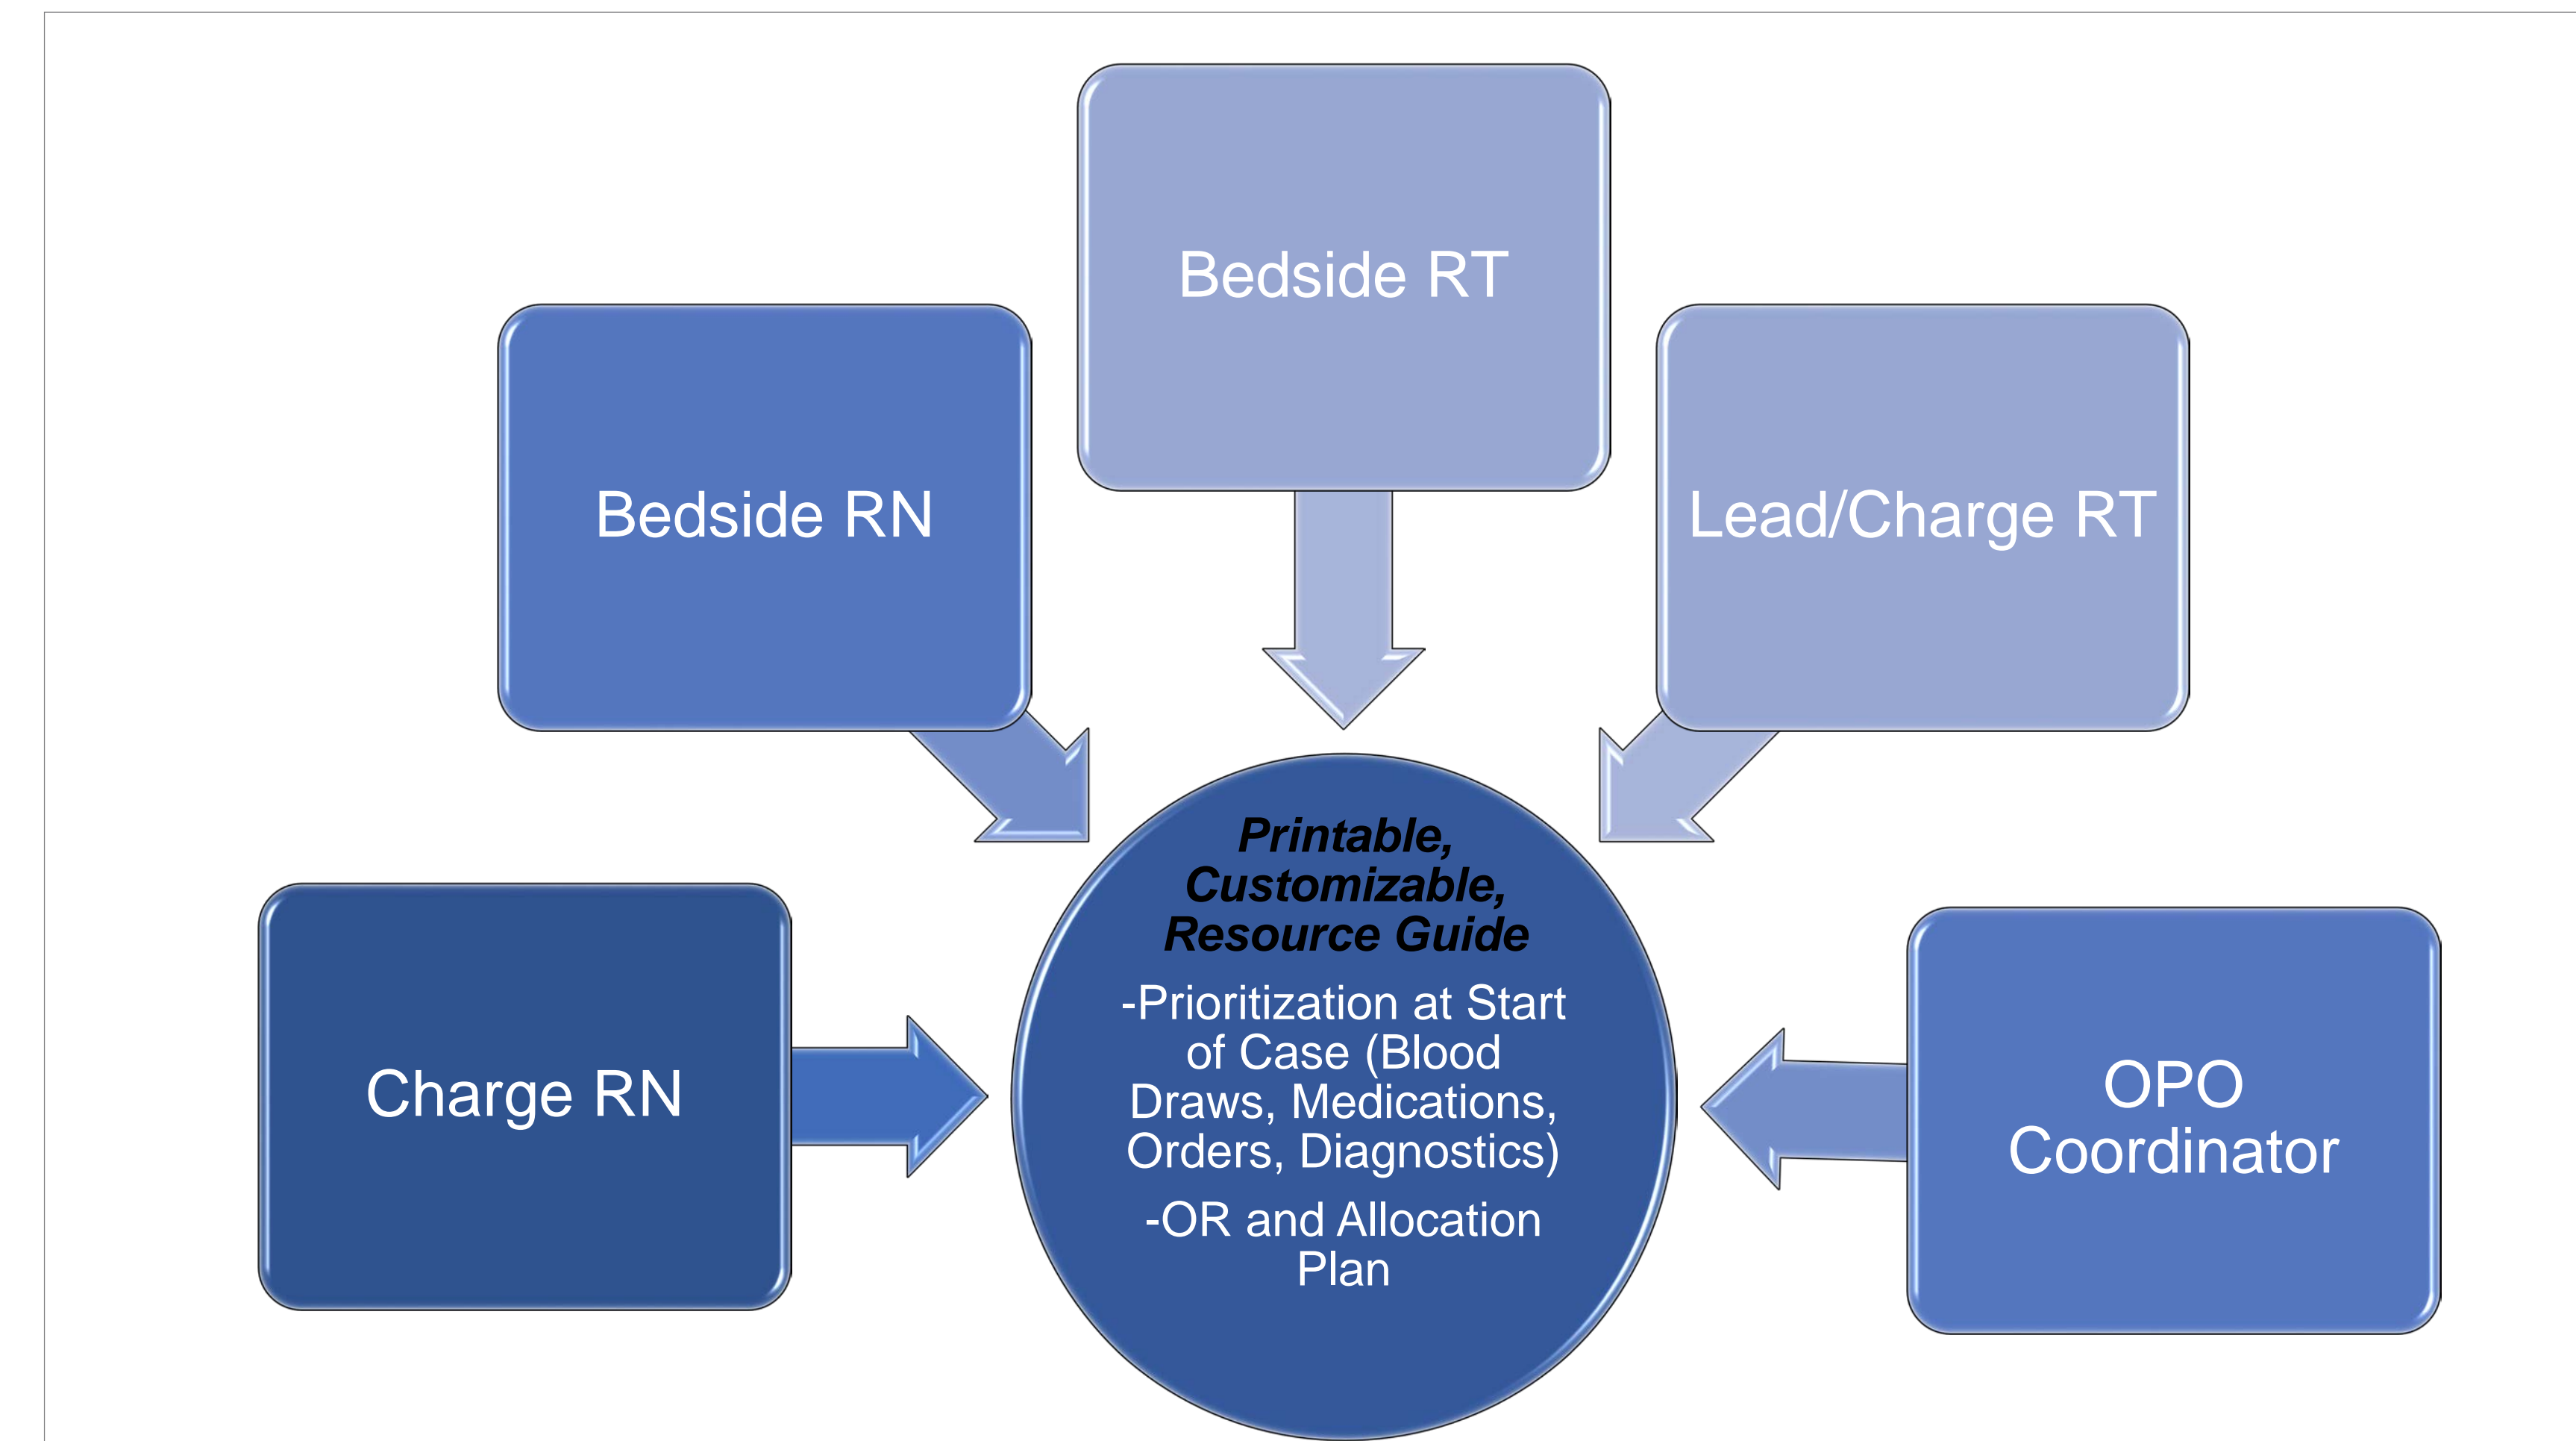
Bedside RT

Bedside RN

Lead/Charge RT

Printable, Customizable, Resource Guide

-Prioritization at Start of Case (Blood Draws, Medications, Orders, Diagnostics)

-OR and Allocation Plan

Charge RN

OPO Coordinator